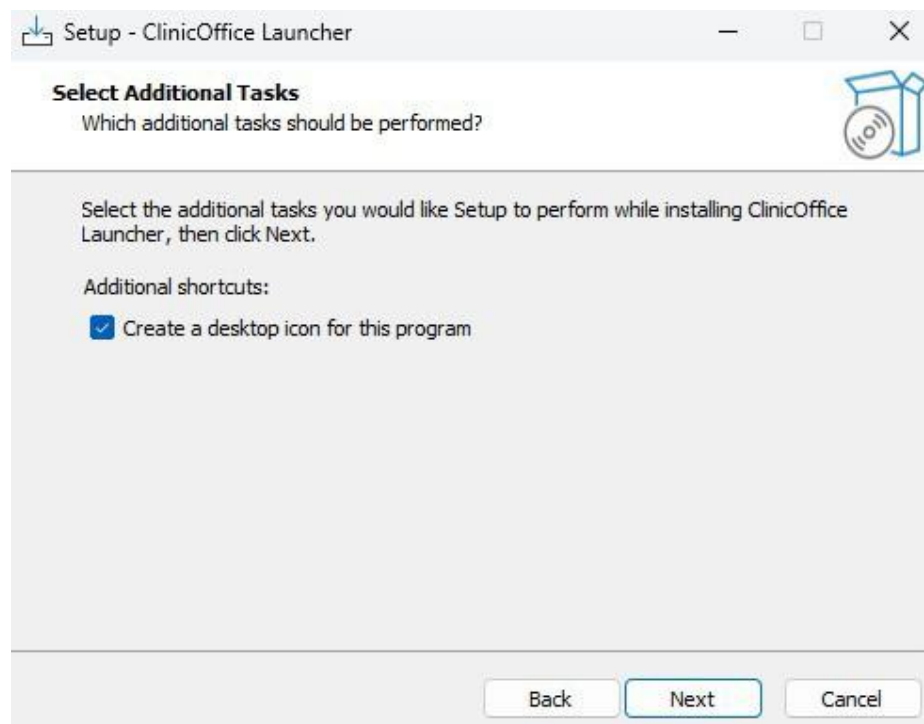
Setup - ClinicOffice Launcher

Select Additional Tasks
Which additional tasks should be performed?

Select the additional tasks you would like Setup to perform while installing ClinicOffice Launcher, then click Next.

Additional shortcuts:

Create a desktop icon for this program

Back
Next
Cancel